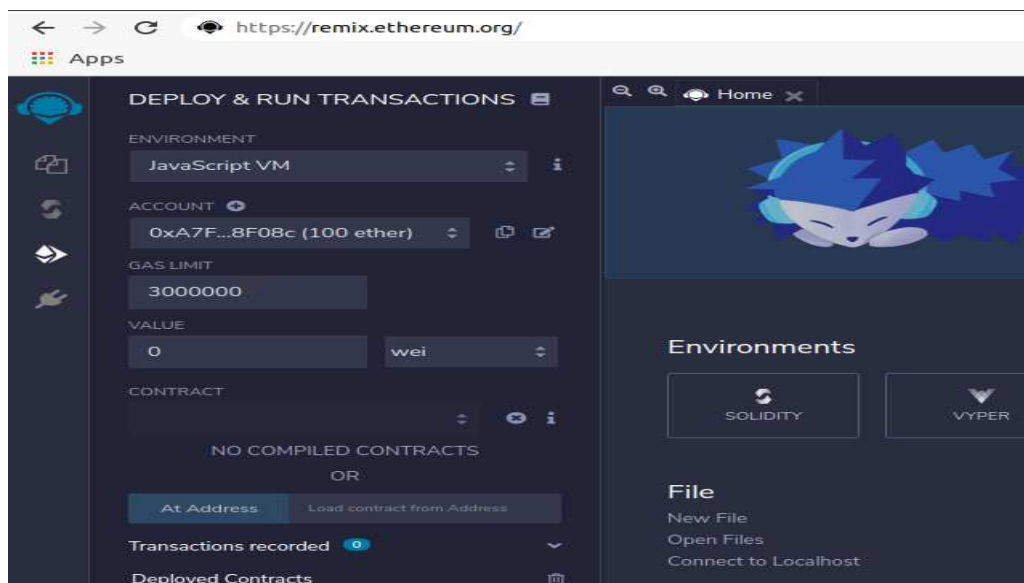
https://remix.ethereum.org/

Apps

DEPLOY & RUN TRANSACTIONS

ENVIRONMENT

JavaScript VM

ACCOUNT

0xA7F...8F08c (100 ether)

GAS LIMIT

3000000

VALUE

0

wei

CONTRACT

NO COMPILED CONTRACTS

OR

At Address

Load contract from Address

Transactions recorded 0

Deployed Contracts

Home

Environments

SOLIDITY

VYPER

File

New File

Open Files

Connect to Localhost